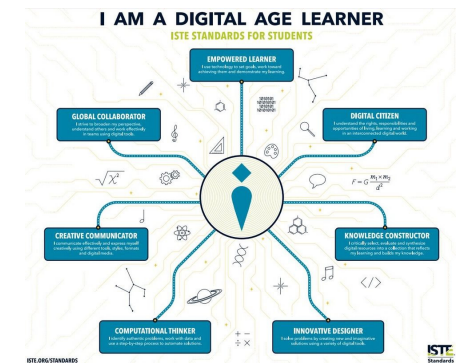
I AM A DIGITAL AGE LEARNER

ISTE STANDARDS FOR STUDENTS

EMPOWERED LEARNER
I use technology to set goals, work toward achieving them and demonstrate my learning.

GLOBAL COLLABORATOR
I strive to broaden my perspective, understand others and work effectively in teams using digital tools.

DIGITAL CITIZEN
I understand the rights, responsibilities and opportunities of living, learning and working in an interconnected digital world.

$\sqrt{x^2}$

$F = G\frac{m_1 \times m_2}{r^2}$

CREATIVE COMMUNICATOR
I communicate effectively and express myself creatively using different tools, styles, formats and digital media.

KNOWLEDGE CONSTRUCTOR
I critically select, evaluate and synthesize digital resources into a collection that reflects my learning and builds my knowledge.

</>

COMPUTATIONAL THINKER
I identify authentic problems, work with data and use a step-by-step process to automate solutions.

INNOVATIVE DESIGNER
I solve problems by creating new and imaginative solutions using a variety of digital tools.

ISTE.ORG/STANDARDS

ISTE Standards